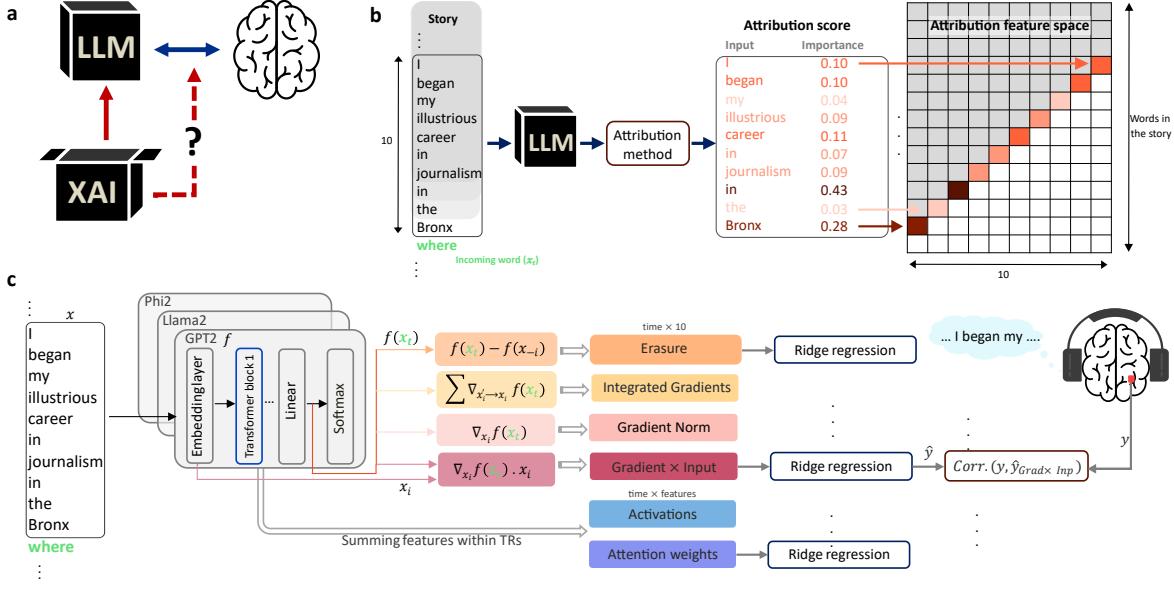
a

LLM

?

XAI

b

Story
⋮
I
began
my
illustrious
career
in
journalism
in
the
Bronx
where
⋮

10

Incoming word ($x_t$)

LLM

Attribution method

Attribution score

| Input | Importance |
|---|---|
| I | 0.10 |
| began | 0.10 |
| my | 0.04 |
| illustrious | 0.09 |
| career | 0.11 |
| in | 0.07 |
| journalism | 0.09 |
| in | 0.43 |
| the | 0.03 |
| Bronx | 0.28 |

Attribution feature space

Words in the story

10

c

⋮
$x$
I
began
my
illustrious
career
in
journalism
in
the
Bronx
where
⋮

Phi2
Llama2
GPT2 $f$
Embedding layer
Transformer block 1
...
Linear
Softmax

$f(x_t)$

$f(x_t) - f(x_{-i})$
$\sum \nabla_{x_i' \to x_i} f(x_t)$
$\nabla_{x_i} f(x_t)$
$\nabla_{x_i} f(x_t) . x_i$

$x_i$

time × 10
Erasure
Integrated Gradients
Gradient Norm
Gradient × Input
time × features
Activations
Attention weights

Summing features within TRs

Ridge regression
Ridge regression
Ridge regression

$\hat{y}$

$Corr.(y, \hat{y}_{Grad\times\ Inp})$

$y$

... I began my ....